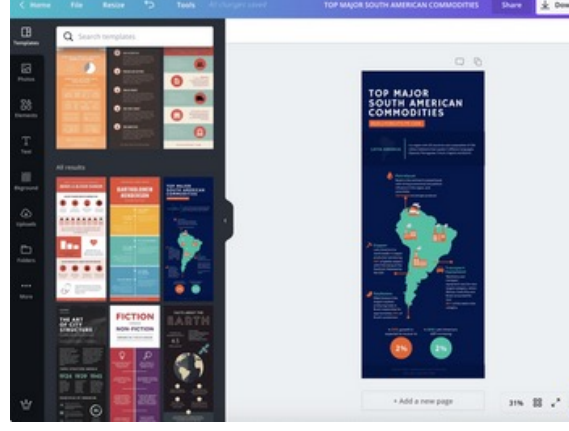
< Home File Resize Tools All changes saved

TOP MAJOR SOUTH AMERICAN COMMODITIES Share Dow

Templates

Photos

Elements

Text

Bkground

Uploads

Folders

More

Search templates

All results

THE ART OF CITY STRUCTURE

FICTION NON-FICTION

EARTH

TOP MAJOR SOUTH AMERICAN COMMODITIES

TOP MAJOR SOUTH AMERICAN COMMODITIES

2%

2%

+ Add a new page

31%